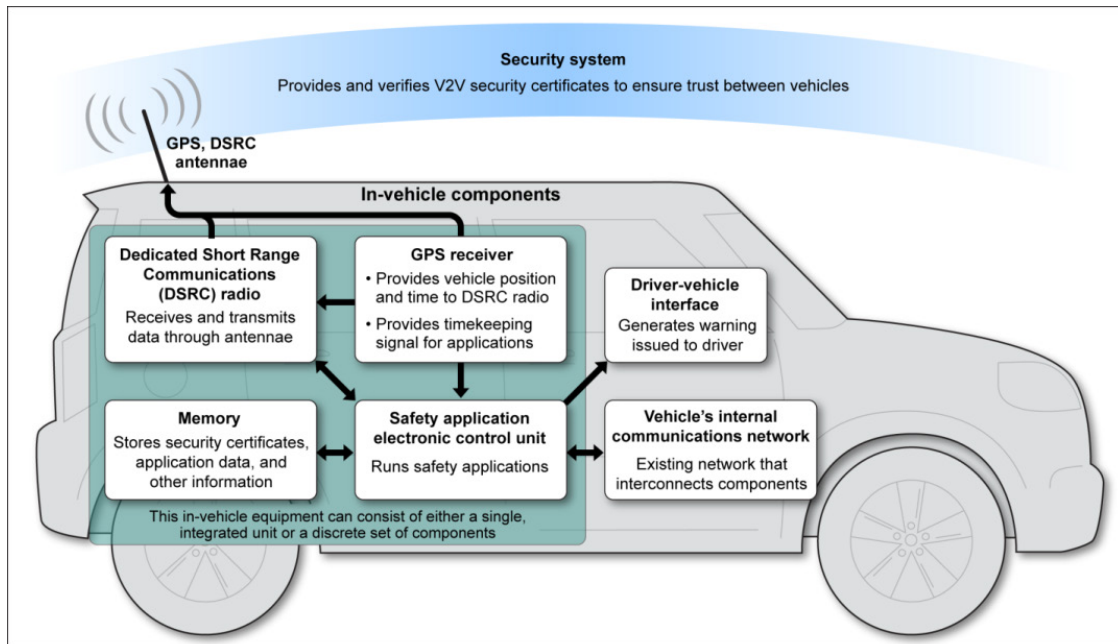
Security system
Provides and verifies V2V security certificates to ensure trust between vehicles

GPS, DSRC antennae

In-vehicle components

Dedicated Short Range Communications (DSRC) radio
Receives and transmits data through antennae

GPS receiver
• Provides vehicle position and time to DSRC radio
• Provides timekeeping signal for applications

Driver-vehicle interface
Generates warning issued to driver

Memory
Stores security certificates, application data, and other information

Safety application electronic control unit
Runs safety applications

Vehicle's internal communications network
Existing network that interconnects components

This in-vehicle equipment can consist of either a single, integrated unit or a discrete set of components